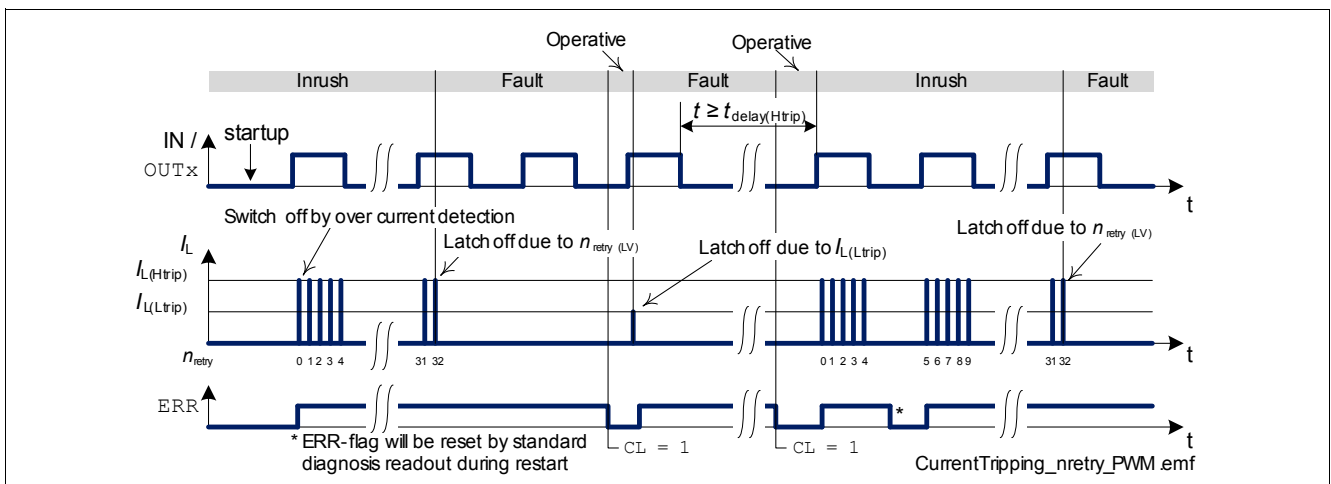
Operative

Operative

Inrush | Fault | Fault | Inrush | Fault

$t \geq t_{\text{delay(Htrip)}}$

IN /

OUTx

startup

t

Switch off by over current detection

$I_L$

$I_{L(Htrip)}$

$I_{L(Ltrip)}$

$n_{retry}$

Latch off due to $n_{\text{retry (LV)}}$

Latch off due to $I_{L(Ltrip)}$

Latch off due to $n_{\text{retry (LV)}}$

0 1 2 3 4

31 32

0 1 2 3 4

5 6 7 8 9

31 32

t

ERR

*

t

* ERR-flag will be reset by standard diagnosis readout during restart

CL = 1

CL = 1

CurrentTripping_nretry_PWM.emf